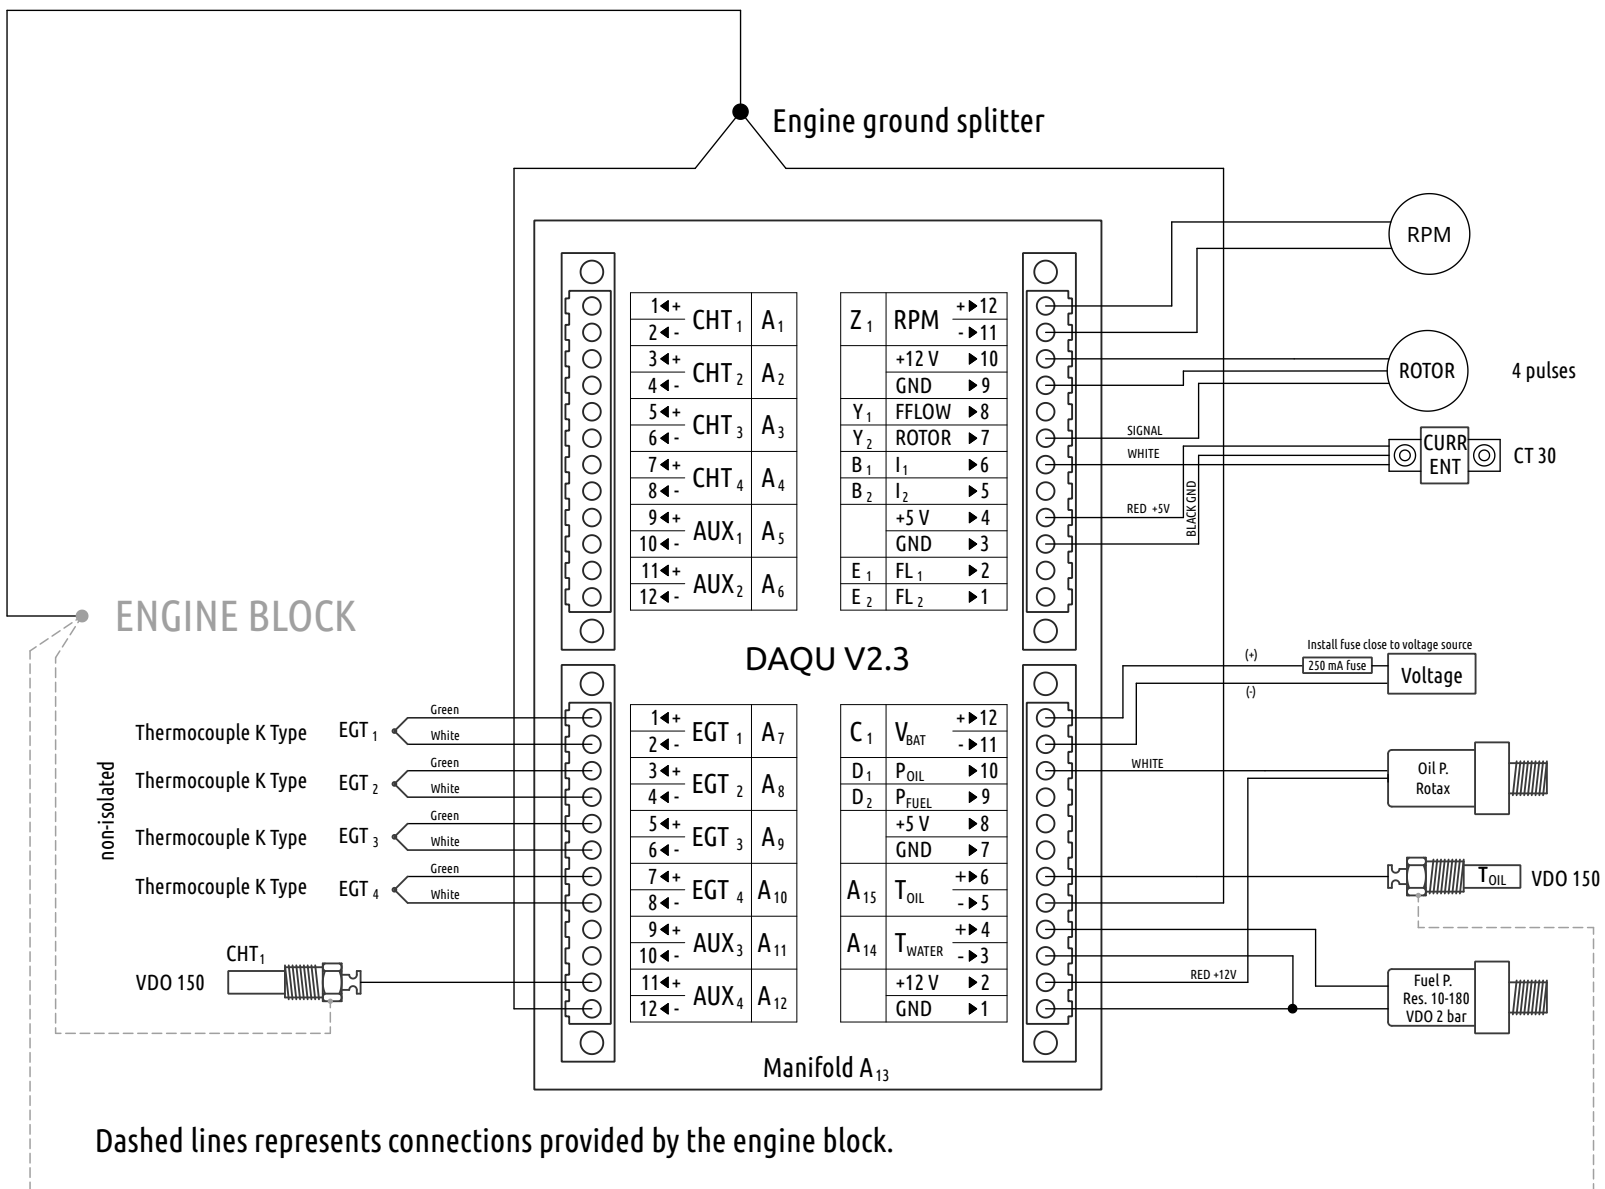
Engine ground splitter

RPM

ROTOR

4 pulses

SIGNAL

WHITE

CURR ENT

CT 30

RED +5V

BLACK GND

| 1◄+ 2◄- | CHT $_1$ | $A_1$ |
|---|---|---|
| 3◄+ 4◄- | CHT $_2$ | $A_2$ |
| 5◄+ 6◄- | CHT $_3$ | $A_3$ |
| 7◄+ 8◄- | CHT $_4$ | $A_4$ |
| 9◄+ 10◄- | AUX$_1$ | $A_5$ |
| 11◄+ 12◄- | AUX$_2$ | $A_6$ |

| Z $_1$ | RPM | +►12 -►11 |
|---|---|---|
| | +12 V | ►10 |
| | GND | ►9 |
| Y $_1$ | FFLOW | ►8 |
| Y $_2$ | ROTOR | ►7 |
| B $_1$ | $I_1$ | ►6 |
| B $_2$ | $I_2$ | ►5 |
| | +5 V | ►4 |
| | GND | ►3 |
| E $_1$ | FL $_1$ | ►2 |
| E $_2$ | FL $_2$ | ►1 |

ENGINE BLOCK

DAQU V2.3

Install fuse close to voltage source

(+)

250 mA fuse

Voltage

(-)

Thermocouple K Type EGT $_1$ Green White

Thermocouple K Type EGT $_2$ Green White

Thermocouple K Type EGT $_3$ Green White

Thermocouple K Type EGT $_4$ Green White

non-isolated

CHT$_1$

VDO 150

| 1◄+ 2◄- | EGT $_1$ | $A_7$ |
|---|---|---|
| 3◄+ 4◄- | EGT $_2$ | $A_8$ |
| 5◄+ 6◄- | EGT $_3$ | $A_9$ |
| 7◄+ 8◄- | EGT $_4$ | $A_{10}$ |
| 9◄+ 10◄- | AUX$_3$ | $A_{11}$ |
| 11◄+ 12◄- | AUX$_4$ | $A_{12}$ |

| C $_1$ | $V_{BAT}$ | +►12 -►11 |
|---|---|---|
| D $_1$ | $P_{OIL}$ | ►10 |
| D $_2$ | $P_{FUEL}$ | ►9 |
| | +5 V | ►8 |
| | GND | ►7 |
| $A_{15}$ | $T_{OIL}$ | +►6 -►5 |
| $A_{14}$ | $T_{WATER}$ | +►4 -►3 |
| | +12 V | ►2 |
| | GND | ►1 |

WHITE

Oil P. Rotax

$T_{OIL}$ VDO 150

RED +12V

Fuel P. Res. 10-180 VDO 2 bar

Manifold $A_{13}$

Dashed lines represents connections provided by the engine block.